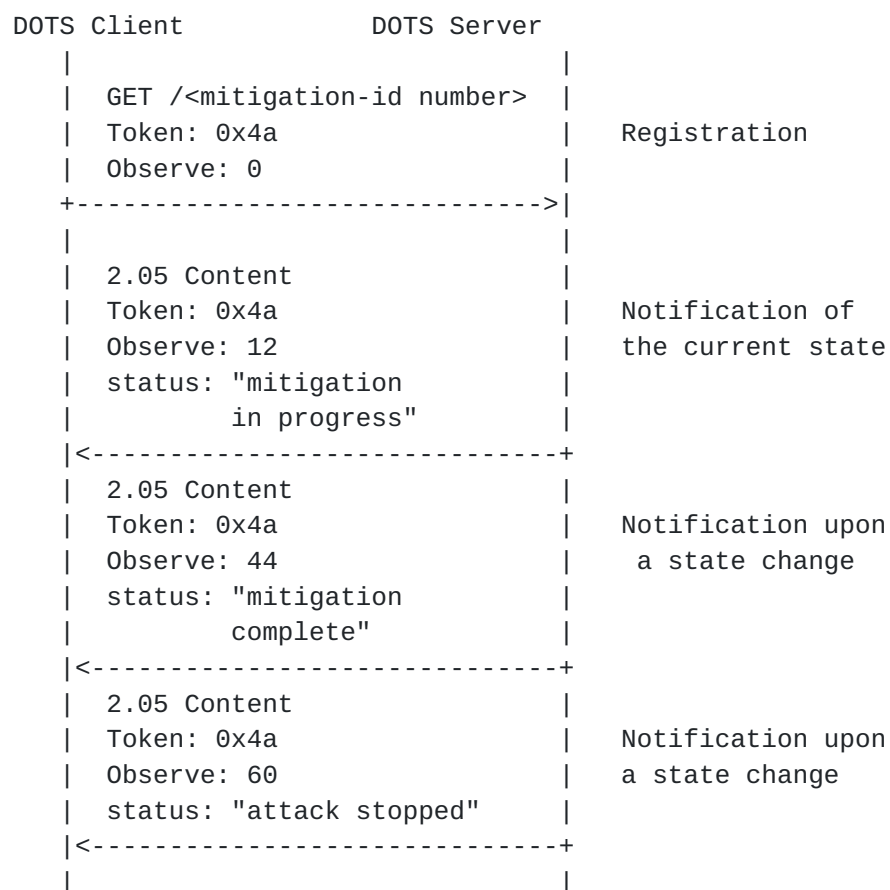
DOTS Client DOTS Server

GET /<mitigation-id number>
Token: 0x4a
Observe: 0

Registration

2.05 Content
Token: 0x4a
Observe: 12
status: "mitigation in progress"

Notification of the current state

2.05 Content
Token: 0x4a
Observe: 44
status: "mitigation complete"

Notification upon a state change

2.05 Content
Token: 0x4a
Observe: 60
status: "attack stopped"

Notification upon a state change